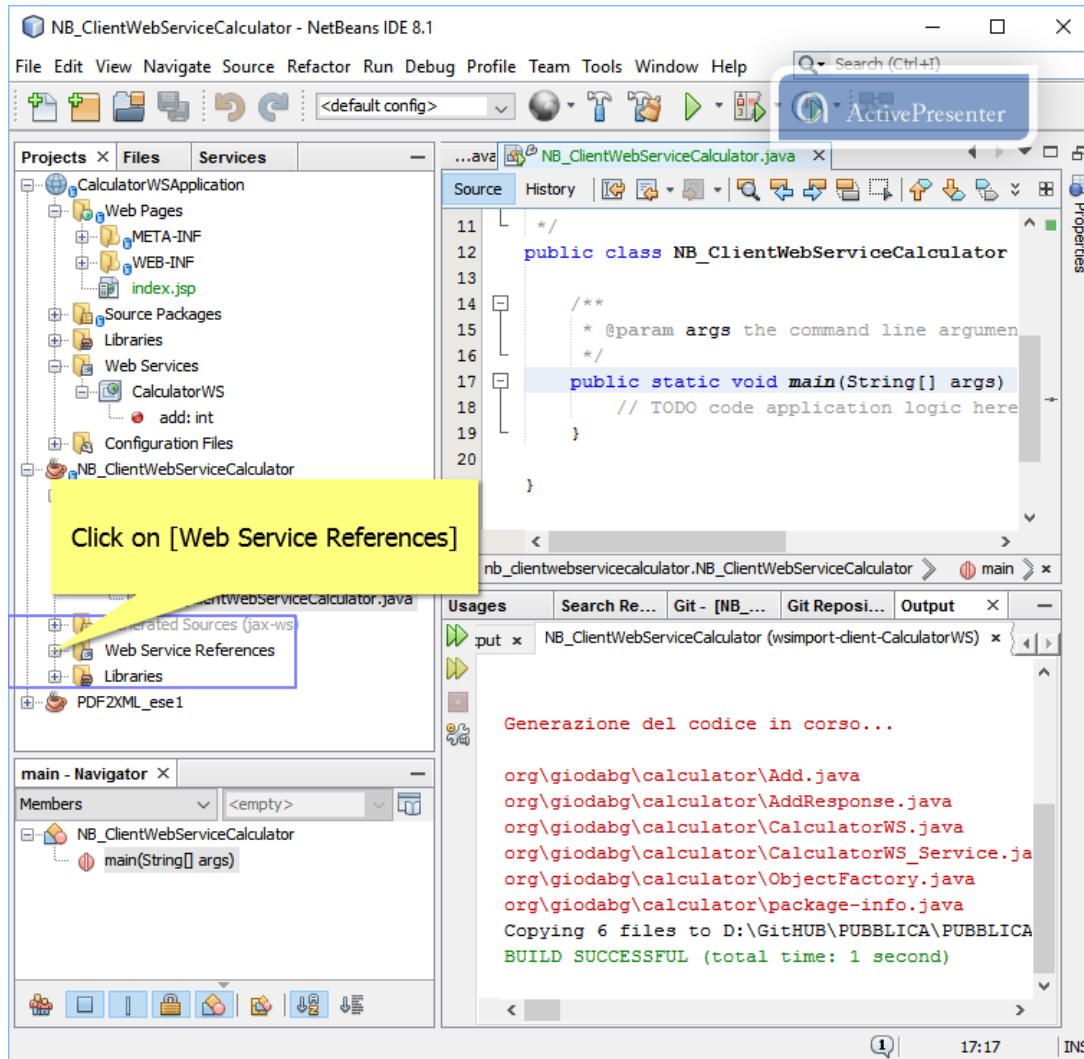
NB_ClientWebServiceCalculator - NetBeans IDE 8.1

File Edit View Navigate Source Refactor Run Debug Profile Team Tools Window Help

Search (Ctrl+I)

<default config>

ActivePresenter

Projects × Files Services

CalculatorWSApplication
Web Pages
META-INF
WEB-INF
index.jsp
Source Packages
Libraries
Web Services
CalculatorWS
add: int
Configuration Files
NB_ClientWebServiceCalculator

Click on [Web Service References]

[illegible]entWebServiceCalculator.java
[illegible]erated Sources (jax-ws)
Web Service References
Libraries
PDF2XML_ese1

...ava NB_ClientWebServiceCalculator.java ×

Source History

11 */
12 public class NB_ClientWebServiceCalculator
13
14 /**
15 * @param args the command line argumen
16 */
17 public static void main(String[] args)
18 // TODO code application logic here
19 }
20
}

nb_clientwebservicecalculator.NB_ClientWebServiceCalculator main ×

Properties

main - Navigator ×

Members <empty>

NB_ClientWebServiceCalculator
main(String[] args)

Usages Search Re... Git - [NB_... Git Reposi... Output ×

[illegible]put × NB_ClientWebServiceCalculator (wsimport-client-CalculatorWS) ×

Generazione del codice in corso...

org\giodabg\calculator\Add.java
org\giodabg\calculator\AddResponse.java
org\giodabg\calculator\CalculatorWS.java
org\giodabg\calculator\CalculatorWS_Service.ja
org\giodabg\calculator\ObjectFactory.java
org\giodabg\calculator\package-info.java
Copying 6 files to D:\GitHUB\PUBBLICA\PUBBLICA
BUILD SUCCESSFUL (total time: 1 second)

1

17:17

INS